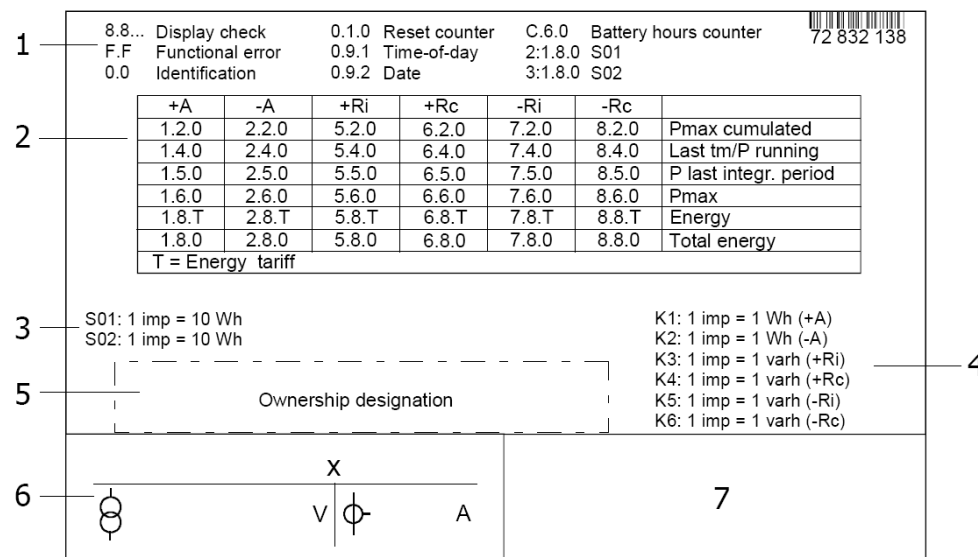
1

8.8... Display check
F.F Functional error
0.0 Identification

0.1.0 Reset counter
0.9.1 Time-of-day
0.9.2 Date

C.6.0 Battery hours counter
2:1.8.0 S01
3:1.8.0 S02

72 832 138

2

| +A | -A | +Ri | +Rc | -Ri | -Rc | |
|---|---|---|---|---|---|---|
| 1.2.0 | 2.2.0 | 5.2.0 | 6.2.0 | 7.2.0 | 8.2.0 | Pmax cumulated |
| 1.4.0 | 2.4.0 | 5.4.0 | 6.4.0 | 7.4.0 | 8.4.0 | Last tm/P running |
| 1.5.0 | 2.5.0 | 5.5.0 | 6.5.0 | 7.5.0 | 8.5.0 | P last integr. period |
| 1.6.0 | 2.6.0 | 5.6.0 | 6.6.0 | 7.6.0 | 8.6.0 | Pmax |
| 1.8.T | 2.8.T | 5.8.T | 6.8.T | 7.8.T | 8.8.T | Energy |
| 1.8.0 | 2.8.0 | 5.8.0 | 6.8.0 | 7.8.0 | 8.8.0 | Total energy |
| T = Energy tariff | | | | | | |

3

S01: 1 imp = 10 Wh
S02: 1 imp = 10 Wh

K1: 1 imp = 1 Wh (+A)
K2: 1 imp = 1 Wh (-A)
K3: 1 imp = 1 varh (+Ri)
K4: 1 imp = 1 varh (+Rc)
K5: 1 imp = 1 varh (-Ri)
K6: 1 imp = 1 varh (-Rc)

4

5

Ownership designation

6

X

V

A

7